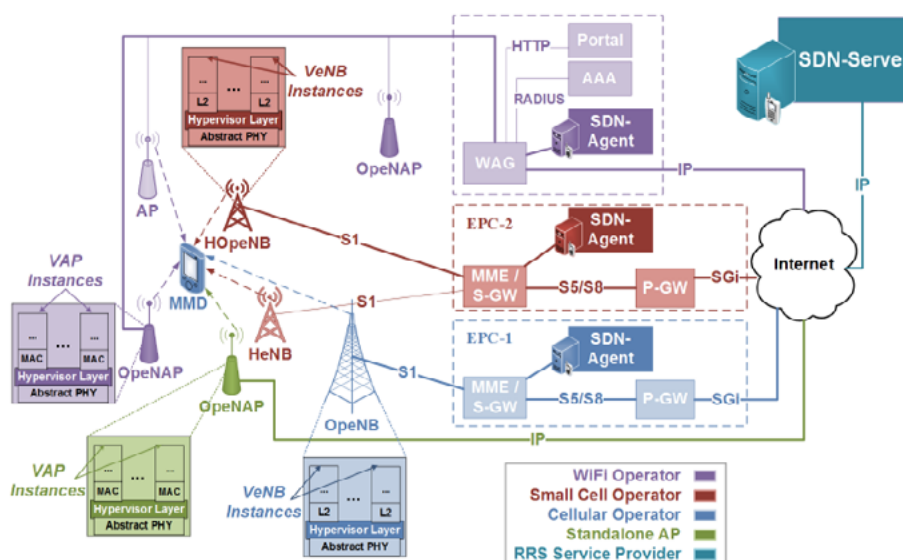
SDN-Serve

HTTP
Portal
AAA
RADIUS
SDN-Agent
WAG
IP
IP

...
L2
...
...
L2
Hypervisor Layer
Abstract PHY
VeNB Instances

OpeNAP
AP
HOpeNB
S1
EPC-2
SDN-Agent
MME / S-GW
S5/S8
P-GW
SGi
Internet

VAP Instances
...
MAC
...
...
MAC
Hypervisor Layer
Abstract PHY
MMD
OpeNAP
HeNB
S1

EPC-1
SDN-Agent
S1
MME / S-GW
S5/S8
P-GW
SGi
OpeNAP
OpeNB
IP

VAP Instances
...
MAC
...
...
MAC
Hypervisor Layer
Abstract PHY

VeNB Instances
...
L2
...
...
L2
Hypervisor Layer
Abstract PHY

WIFI Operator
Small Cell Operator
Cellular Operator
Standalone AP
RRS Service Provider